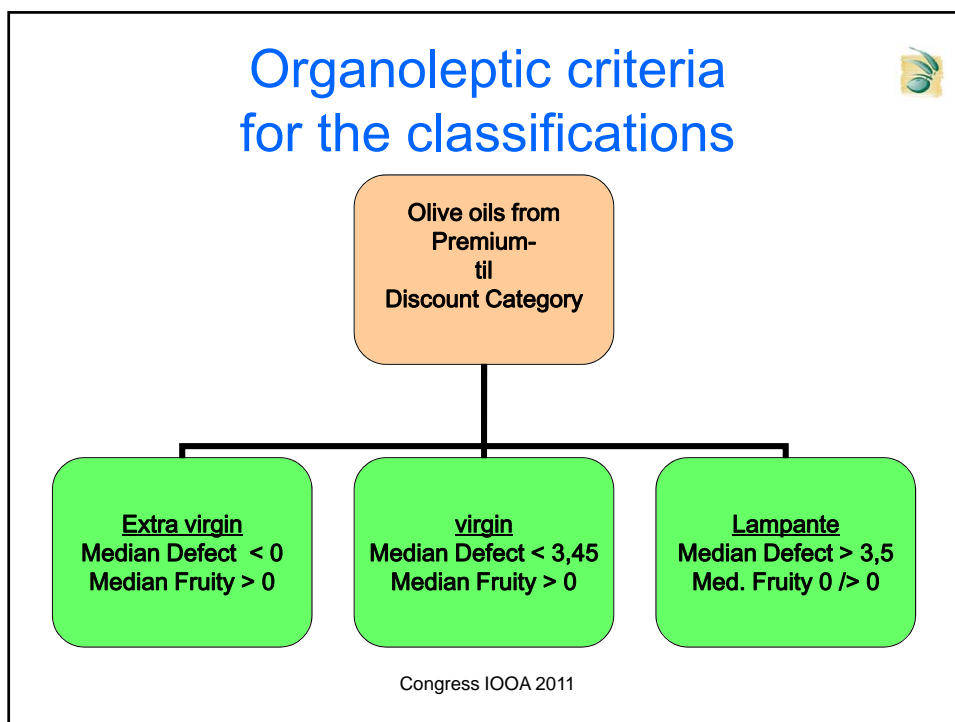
Organoleptic criteria for the classifications

Olive oils from Premium- til Discount Category

Extra virgin
Median Defect < 0
Median Fruity > 0

virgin
Median Defect < 3,45
Median Fruity > 0

Lampante
Median Defect > 3,5
Med. Fruity 0 /> 0

Congress IOOA 2011